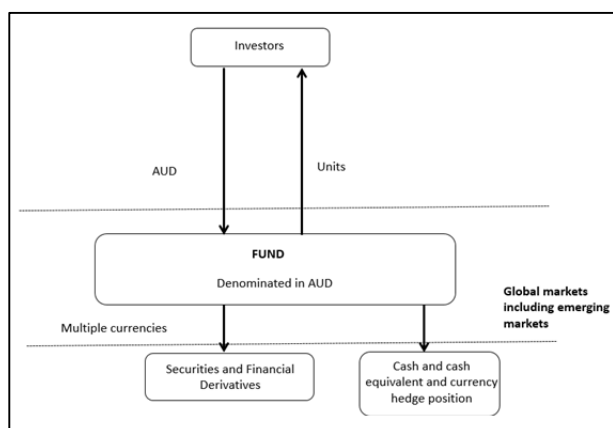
Investors

AUD

Units

FUND

Denominated in AUD

Global markets including emerging markets

Multiple currencies

Securities and Financial Derivatives

Cash and cash equivalent and currency hedge position